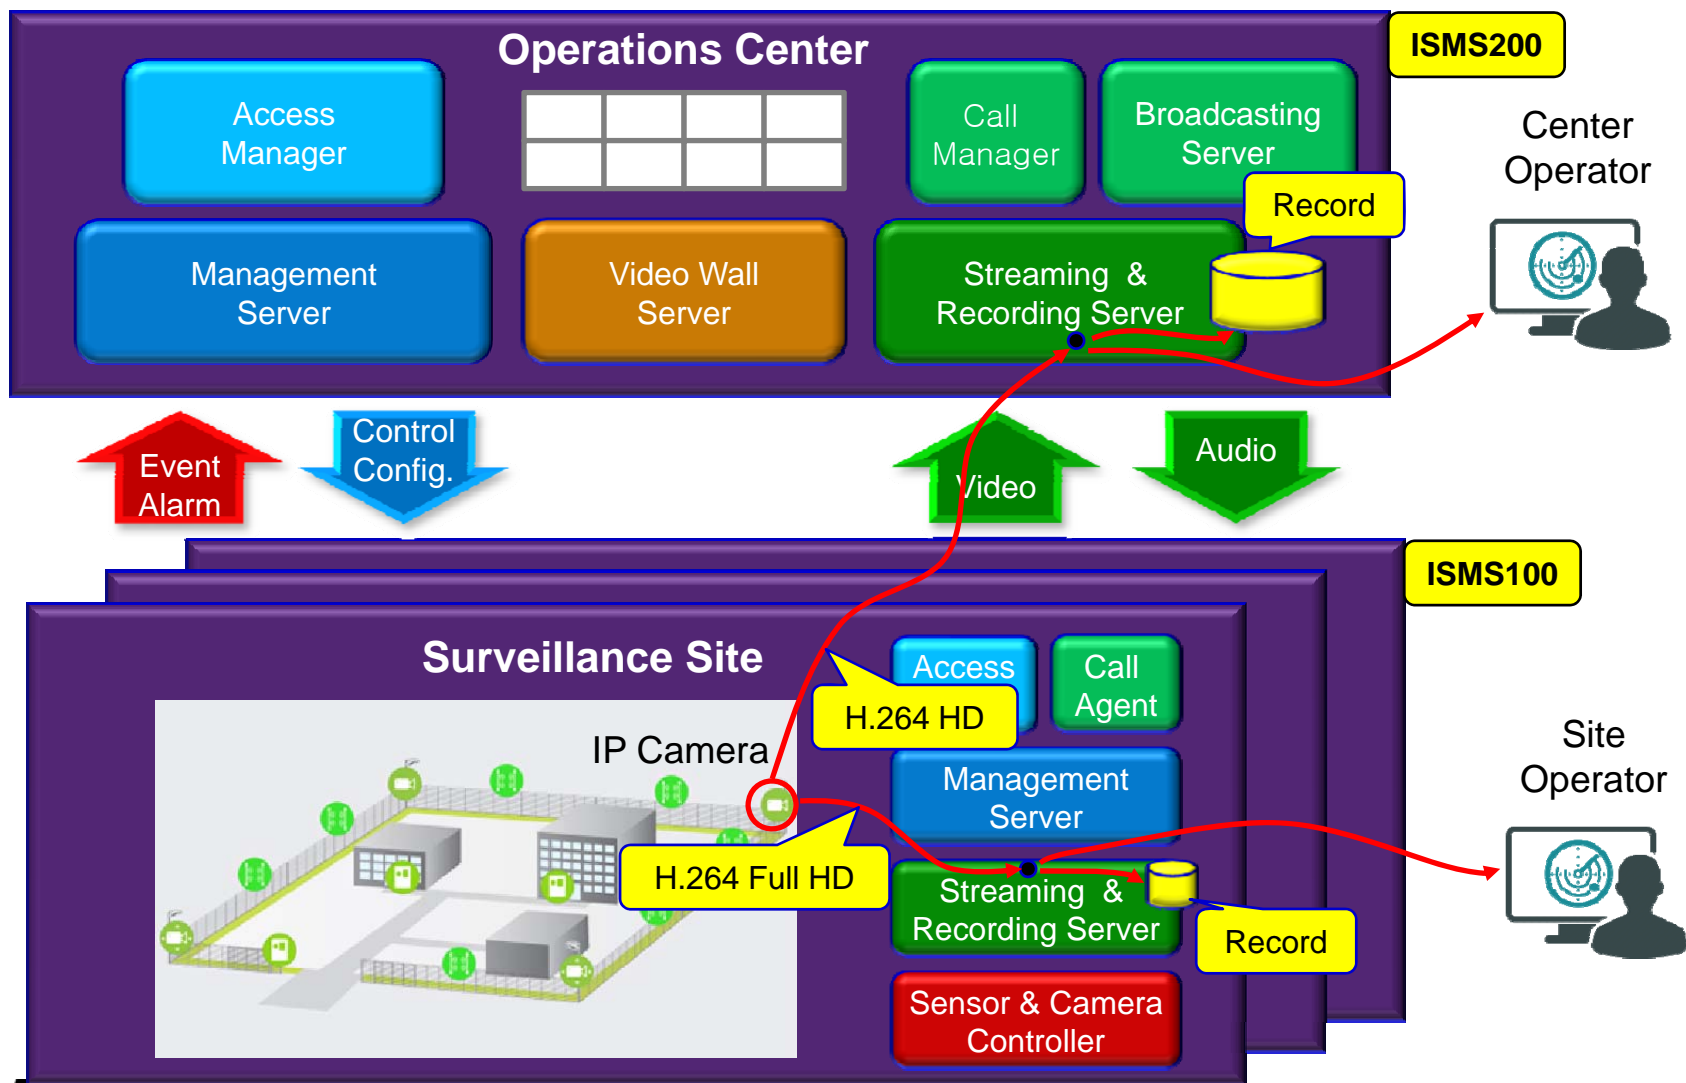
Operations Center

ISMS200

Access Manager

Call Manager

Broadcasting Server

Center Operator

Record

Management Server

Video Wall Server

Streaming & Recording Server

Event Alarm

Control Config.

Video

Audio

ISMS100

Surveillance Site

Access

Call Agent

H.264 HD

IP Camera

Site Operator

Management Server

H.264 Full HD

Streaming & Recording Server

Record

Sensor & Camera Controller